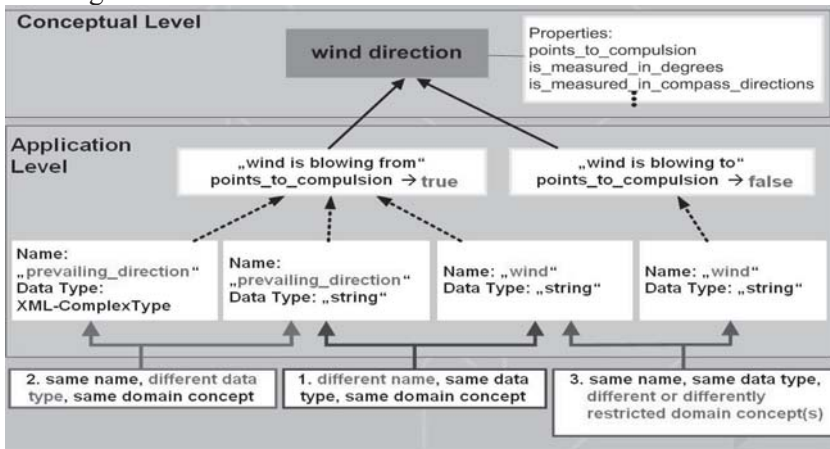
Conceptual Level

wind direction

Properties:
points_to_compulsion
is_measured_in_degrees
is_measured_in_compass_directions

Application Level

„wind is blowing from“
points_to_compulsion → true

„wind is blowing to“
points_to_compulsion → false

Name:
„prevailing_direction“
Data Type:
XML-ComplexType

Name:
„prevailing_direction“
Data Type: „string“

Name: „wind“
Data Type: „string“

Name: „wind“
Data Type: „string“

2. same name, different data type, same domain concept

1. different name, same data type, same domain concept

3. same name, same data type, different or differently restricted domain concept(s)